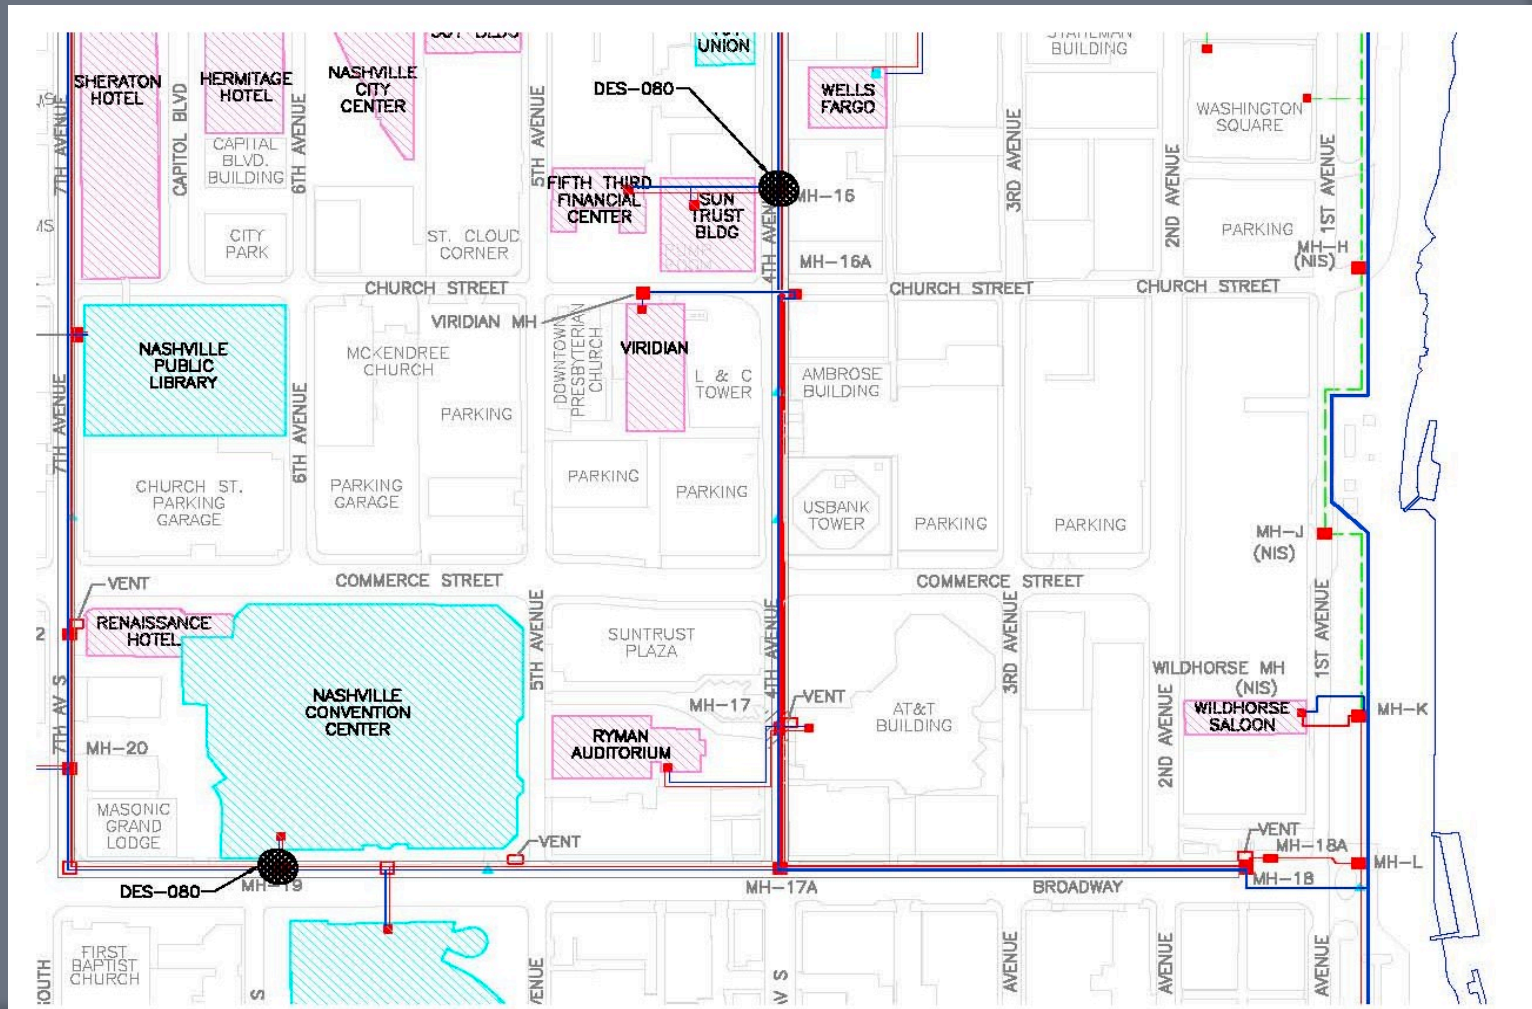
SHERATON HOTEL

HERMITAGE HOTEL

NASHVILLE CITY CENTER

UNION

DES-080

WELLS FARGO

BUILDING

WASHINGTON SQUARE

7TH AVENUE

CAPITOL BLVD

CAPITAL BLVD. BUILDING

6TH AVENUE

5TH AVENUE

FIFTH THIRD FINANCIAL CENTER

SUN TRUST BLDG

MH-16

3RD AVENUE

2ND AVENUE

1ST AVENUE

CITY PARK

ST. CLOUD CORNER

4TH AVENUE

MH-16A

PARKING

MH-H (NIS)

CHURCH STREET

CHURCH STREET

CHURCH STREET

VIRIDIAN MH

NASHVILLE PUBLIC LIBRARY

MCKENDREE CHURCH

DOWNTOWN PRESBYTERIAN CHURCH

VIRIDIAN

L & C TOWER

AMBROSE BUILDING

PARKING

7TH AVENUE

CHURCH ST. PARKING GARAGE

6TH AVENUE

PARKING GARAGE

PARKING

PARKING

USBANK TOWER

PARKING

PARKING

MH-J (NIS)

VENT

COMMERCE STREET

COMMERCE STREET

RENAISSANCE HOTEL

5TH AVENUE

SUNTRUST PLAZA

4TH AVENUE

3RD AVENUE

1ST AVENUE

WILDHORSE MH (NIS)

7TH AV S

NASHVILLE CONVENTION CENTER

MH-17

VENT

AT&T BUILDING

2ND AVENUE

WILDHORSE SALOON

MH-K

MH-20

RYMAN AUDITORIUM

MASONIC GRAND LODGE

VENT

VENT

MH-18A

MH-L

DES-080

MH-19

MH-17A

BROADWAY

MH-18

FIRST BAPTIST CHURCH

OUTH

S

ENUE

V S

AVENUE

AVENUE

AVENUE